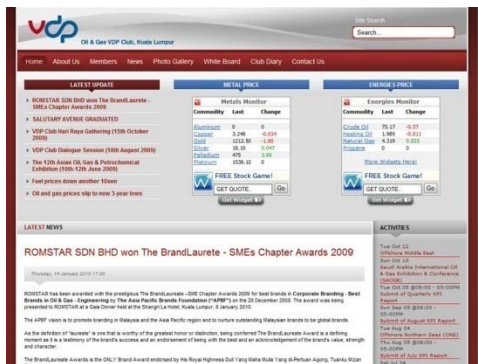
vdp
Oil & Gas VDP Club, Kuala Lumpur

Site Search
Search...

Home | About Us | Members | News | Photo Gallery | White Board | Club Diary | Contact Us

LATEST UPDATE

ROMSTAR SDN BHD won The BrandLaureate - SMEs Chapter Awards 2009
SALUTARY AVENUE GRADUATED
VDP Club Hari Raya Gathering (15th October 2009)
VDP Club Dialogue Session (18th August 2009)
The 12th Asian Oil, Gas & Petrochemical Exhibition (10th-12th June 2009)
Fuel prices down another 10sen
Oil and gas prices slip to new 3-year lows

METAL PRICE

Metals Monitor
| Commodity | Last | Change |
|---|---|---|
| Aluminum | 0 | 0 |
| Copper | 3.248 | -0.034 |
| Gold | 1212.50 | -1.80 |
| Silver | 18.10 | 0.047 |
| Palladium | 475 | 3.95 |
| Platinum | 1536.10 | 0 |

FREE Stock Game!
GET QUOTE... Go
Get Widget

ENERGIES PRICE

Energies Monitor
| Commodity | Last | Change |
|---|---|---|
| Crude Oil | 75.17 | -0.57 |
| Heating Oil | 1.989 | -0.011 |
| Natural Gas | 4.319 | 0.023 |
| Propane | 0 | 0 |

More Widgets Here!
FREE Stock Game!
GET QUOTE... Go
Get Widget

LATEST NEWS

ROMSTAR SDN BHD won The BrandLaurete - SMEs Chapter Awards 2009

Thursday, 14 January 2010 17:00

ROMSTAR has been awarded with the prestigious The BrandLaureate - SME Chapter Awards 2009 for best brands in Corporate Branding - Best Brands in Oil & Gas - Engineering by The Asia Pacific Brands Foundation ("APBF") on the 20 December 2009. The award was being presented to ROMSTAR at a Gala Dinner held at the Shangri-La Hotel, Kuala Lumpur, 9 January 2010.

The APBF vision is to promote branding in Malaysia and the Asia Pacific region and to nurture outstanding Malaysian brands to be global brands.

As the definition of "laureate" is one that is worthy of the greatest honor or distinction, being conferred The BrandLaureate Award is a defining moment as it is a testimony of the brand's success and an endorsement of being with the best and an acknowledgement of the brand's value, strength and character.

The BrandLaureate Awards is the ONLY Brand Award endorsed by His Royal Highness Duli Yang Maha Mulia Yang di-Pertuan Agong, Tuanku Mizan

ACTIVITIES

Tue Oct 12
Offshore Middle East
Sun Oct 10
Saudi Arabia International Oil & Gas Exhibition & Conference (SAOGE)
Tue Oct 05 @08:00 - 05:00PM
Submit of Quarterly KPI Report
Sun Sep 05 @08:00 - 05:00PM
Submit of August KPI Report
Tue Aug 24
Offshore Northern Seas (ONS)
Thu Aug 05 @08:00 - 05:00PM
Submit of July KPI Report
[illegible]